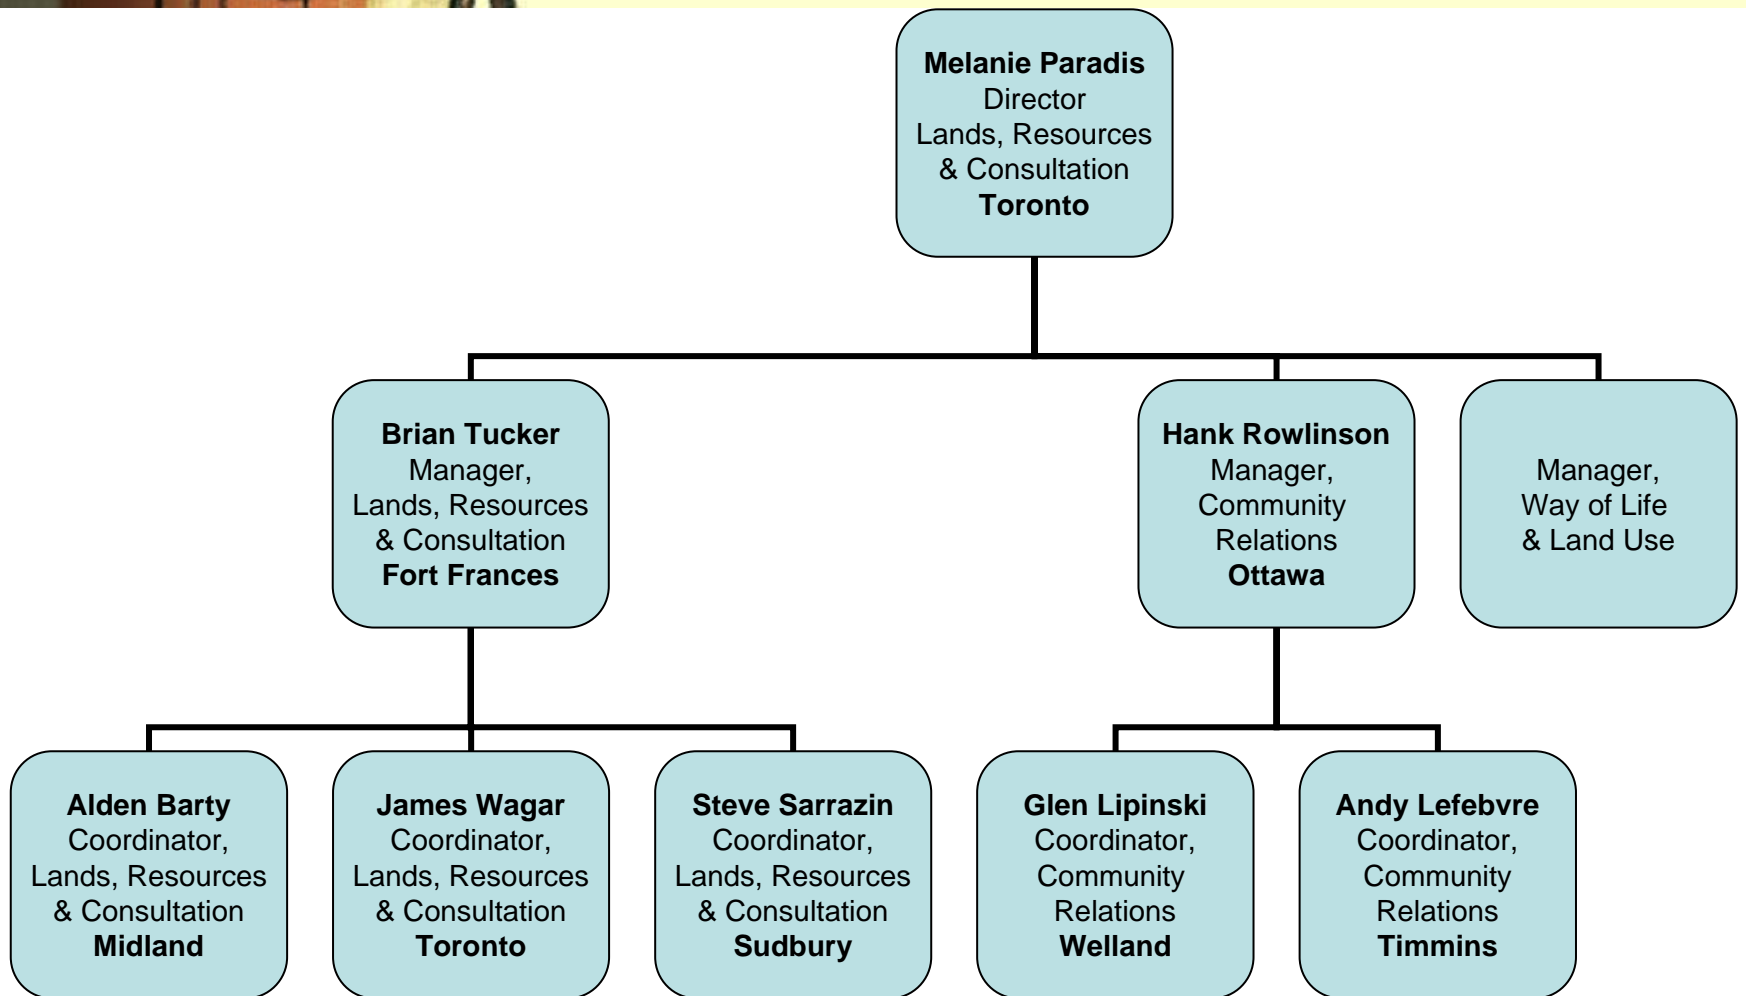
**Melanie Paradis**
Director
Lands, Resources & Consultation
**Toronto**

**Brian Tucker**
Manager,
Lands, Resources & Consultation
**Fort Frances**

**Hank Rowlinson**
Manager,
Community Relations
**Ottawa**

Manager,
Way of Life & Land Use

**Alden Barty**
Coordinator,
Lands, Resources & Consultation
**Midland**

**James Wagar**
Coordinator,
Lands, Resources & Consultation
**Toronto**

**Steve Sarrazin**
Coordinator,
Lands, Resources & Consultation
**Sudbury**

**Glen Lipinski**
Coordinator,
Community Relations
**Welland**

**Andy Lefebvre**
Coordinator,
Community Relations
**Timmins**